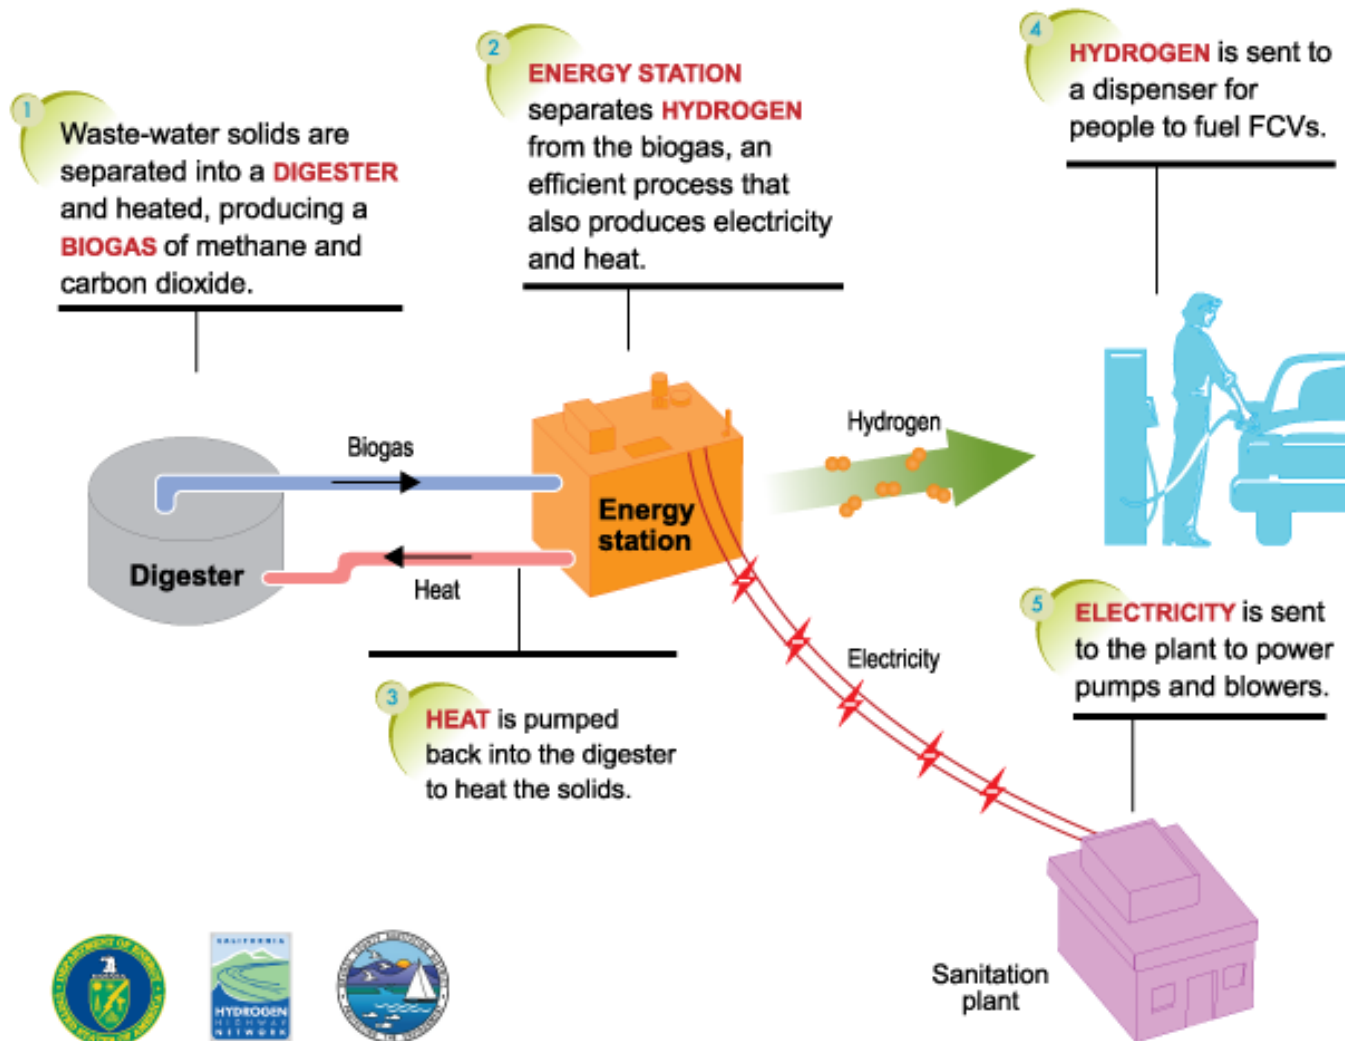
1
Waste-water solids are separated into a DIGESTER and heated, producing a BIOGAS of methane and carbon dioxide.

2
ENERGY STATION separates HYDROGEN from the biogas, an efficient process that also produces electricity and heat.

4
HYDROGEN is sent to a dispenser for people to fuel FCVs.

Biogas

Energy station

Digester

Heat

Hydrogen

Electricity

3
HEAT is pumped back into the digester to heat the solids.

5
ELECTRICITY is sent to the plant to power pumps and blowers.

Sanitation plant

DEPARTMENT OF ENERGY UNITED STATES OF AMERICA

CALIFORNIA HYDROGEN HIGHWAY NETWORK

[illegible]